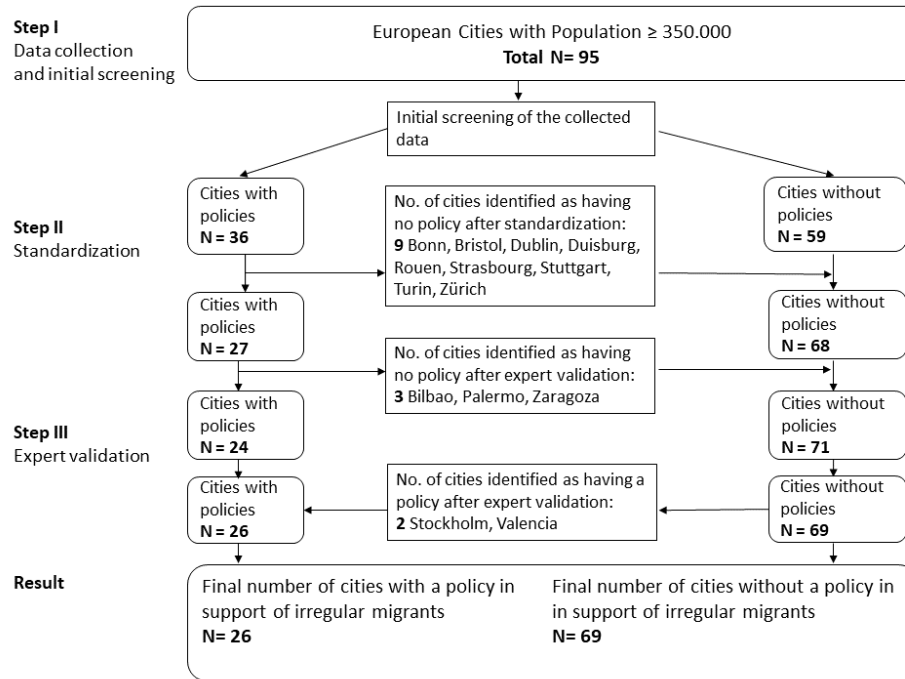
**Step I**
Data collection and initial screening

European Cities with Population ≥ 350.000
**Total N= 95**

Initial screening of the collected data

**Step II**
Standardization

Cities with policies
**N = 36**

No. of cities identified as having no policy after standardization:
**9** Bonn, Bristol, Dublin, Duisburg, Rouen, Strasbourg, Stuttgart, Turin, Zürich

Cities without policies
**N = 59**

Cities with policies
**N = 27**

Cities without policies
**N = 68**

No. of cities identified as having no policy after expert validation:
**3** Bilbao, Palermo, Zaragoza

**Step III**
Expert validation

Cities with policies
**N = 24**

Cities without policies
**N = 71**

No. of cities identified as having a policy after expert validation:
**2** Stockholm, Valencia

Cities with policies
**N = 26**

Cities without policies
**N = 69**

**Result**

Final number of cities with a policy in support of irregular migrants
**N= 26**

Final number of cities without a policy in in support of irregular migrants
**N= 69**